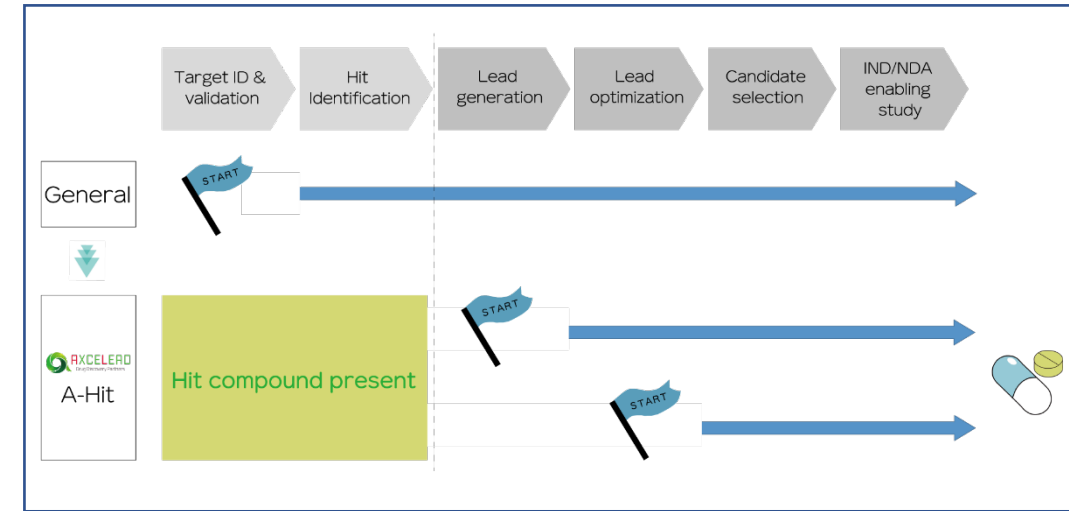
Target ID & validation

Hit Identification

Lead generation

Lead optimization

Candidate selection

IND/NDA enabling study

General

START

AXCELEAD
Drug Discovery Partners

A-Hit

Hit compound present

START

START